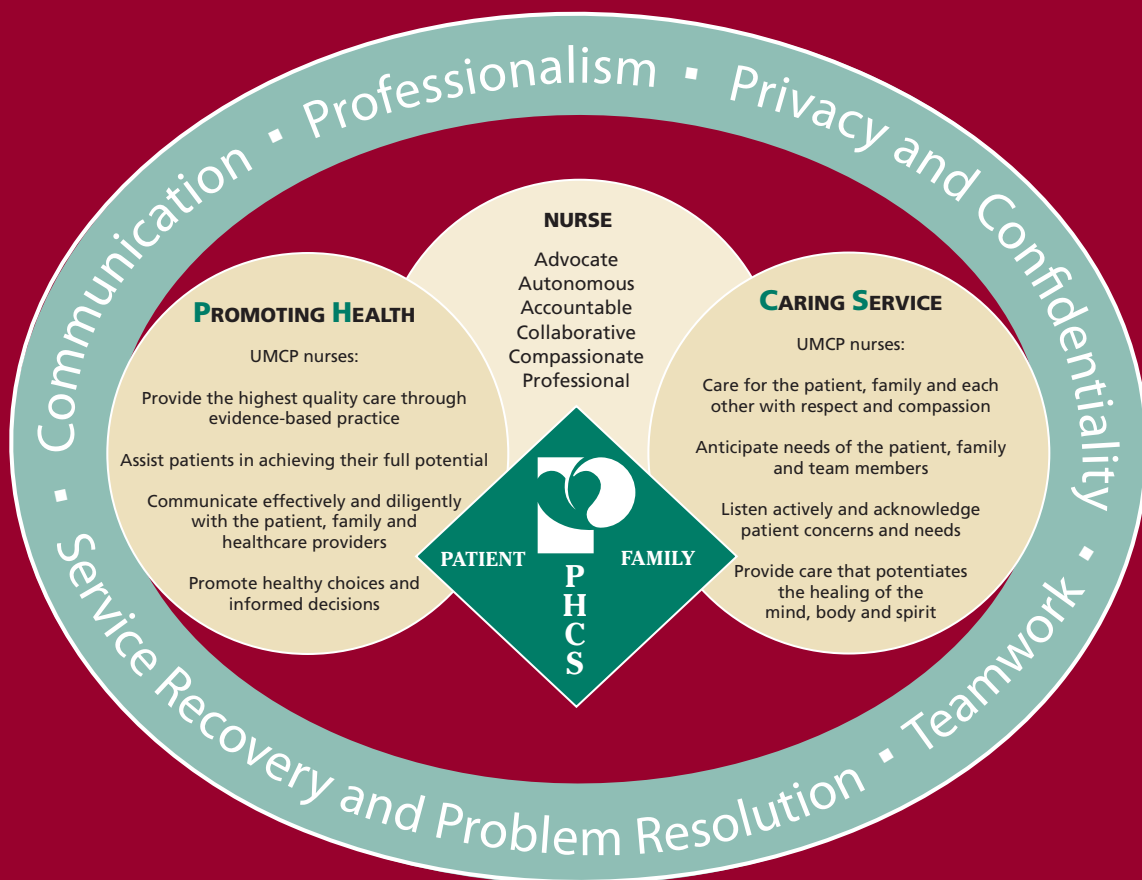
Communication ▪ Professionalism ▪ Privacy and Confidentiality ▪ Teamwork ▪ Service Recovery and Problem Resolution ▪

NURSE

Advocate
Autonomous
Accountable
Collaborative
Compassionate
Professional

PROMOTING HEALTH

UMCP nurses:

Provide the highest quality care through evidence-based practice

Assist patients in achieving their full potential

Communicate effectively and diligently with the patient, family and healthcare providers

Promote healthy choices and informed decisions

CARING SERVICE

UMCP nurses:

Care for the patient, family and each other with respect and compassion

Anticipate needs of the patient, family and team members

Listen actively and acknowledge patient concerns and needs

Provide care that potentiates the healing of the mind, body and spirit

PATIENT

FAMILY

P
H
C
S